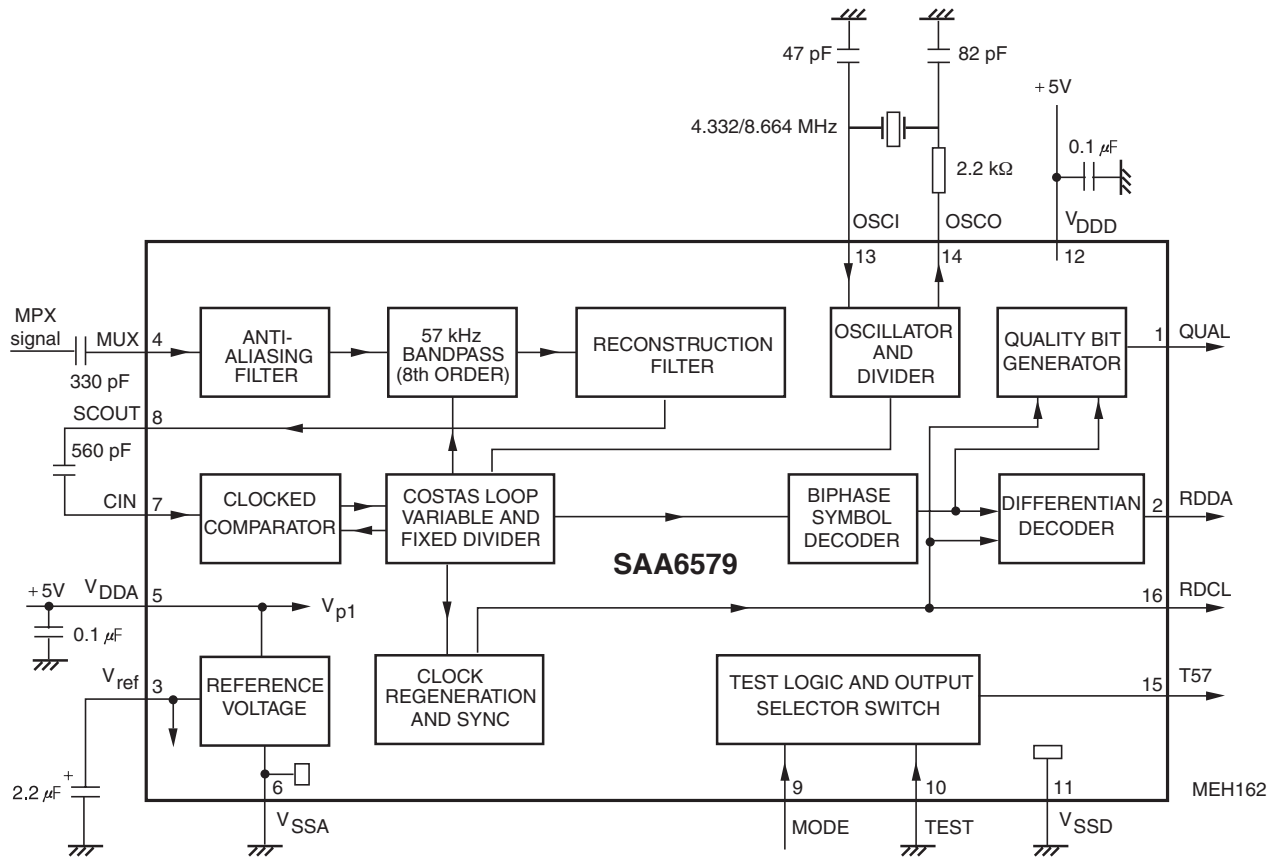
47 pF
82 pF
+5V
4.332/8.664 MHz
2.2 kΩ
0.1 μF
OSCI
OSCO
$V_{DDD}$
13
14
12
MPX signal
MUX
4
ANTI-ALIASING FILTER
57 kHz BANDPASS (8th ORDER)
RECONSTRUCTION FILTER
OSCILLATOR AND DIVIDER
QUALITY BIT GENERATOR
1
QUAL
330 pF
SCOUT
8
560 pF
CIN
7
CLOCKED COMPARATOR
COSTAS LOOP VARIABLE AND FIXED DIVIDER
BIPHASE SYMBOL DECODER
DIFFERENTIAN DECODER
2
RDDA
SAA6579
+5V
$V_{DDA}$
5
$V_{p1}$
16
RDCL
0.1 μF
$V_{ref}$
3
REFERENCE VOLTAGE
CLOCK REGENERATION AND SYNC
TEST LOGIC AND OUTPUT SELECTOR SWITCH
15
T57
2.2 μF
6
9
10
11
MEH162
$V_{SSA}$
MODE
TEST
$V_{SSD}$